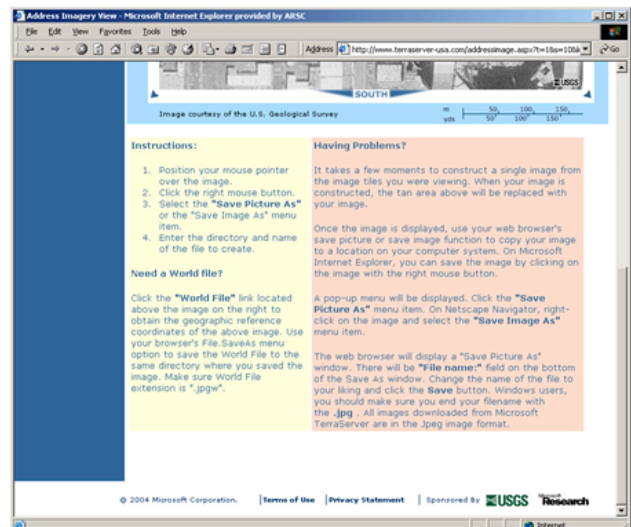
Address Imagery View - Microsoft Internet Explorer provided by ARSC

File Edit View Favorites Tools Help

Address http://www.terraserver-usa.com/addressimage.aspx?t=1&s=10&k Go

USGS

SOUTH

Image courtesy of the U.S. Geological Survey

m 50 100 150
yds 50 100 150

Instructions:

1. Position your mouse pointer over the image.
2. Click the right mouse button.
3. Select the "Save Picture As" or the "Save Image As" menu item.
4. Enter the directory and name of the file to create.

Need a World file?

Click the "World File" link located above the image on the right to obtain the geographic reference coordinates of the above image. Use your browser's File.SaveAs menu option to save the World File to the same directory where you saved the image. Make sure World File extension is ".jpgw".

Having Problems?

It takes a few moments to construct a single image from the image tiles you were viewing. When your image is constructed, the tan area above will be replaced with your image.

Once the image is displayed, use your web browser's save picture or save image function to copy your image to a location on your computer system. On Microsoft Internet Explorer, you can save the image by clicking on the image with the right mouse button.

A pop-up menu will be displayed. Click the "Save Picture As" menu item. On Netscape Navigator, right-click on the image and select the "Save Image As" menu item.

The web browser will display a "Save Picture As" window. There will be "File name:" field on the bottom of the Save As window. Change the name of the file to your liking and click the Save button. Windows users, you should make sure you end your filename with the .jpg . All images downloaded from Microsoft TerraServer are in the Jpeg image format.

© 2004 Microsoft Corporation. | Terms of Use | Privacy Statement | Sponsored By USGS Microsoft Research

Internet